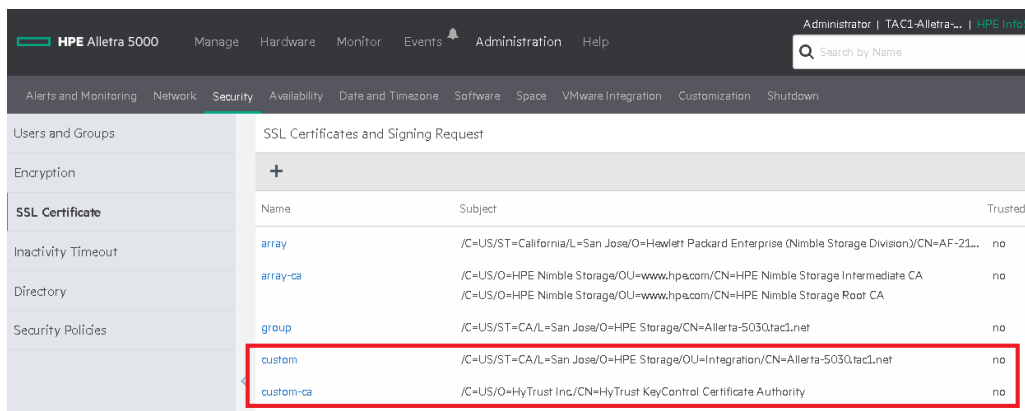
HPE Alletra 5000 Manage Hardware Monitor Events Administration Help

Administrator | TAC1-Alletra-... | HPE Info

Search by Name

Alerts and Monitoring Network Security Availability Date and Timezone Software Space VMware Integration Customization Shutdown

Users and Groups

Encryption

SSL Certificate

Inactivity Timeout

Directory

Security Policies

SSL Certificates and Signing Request

+

| Name | Subject | Trusted |
|---|---|---|
| array | /C=US/ST=California/L=San Jose/O=Hewlett Packard Enterprise (Nimble Storage Division)/CN=AF-21... | no |
| array-ca | /C=US/O=HPE Nimble Storage/OU=www.hpe.com/CN=HPE Nimble Storage Intermediate CA /C=US/O=HPE Nimble Storage/OU=www.hpe.com/CN=HPE Nimble Storage Root CA | no |
| group | /C=US/ST=CA/L=San Jose/O=HPE Storage/CN=Allerta-5030.tac1.net | no |
| custom | /C=US/ST=CA/L=San Jose/O=HPE Storage/OU=Integration/CN=Allerta-5030.tac1.net | no |
| custom-ca | /C=US/O=HyTrust Inc./CN=HyTrust KeyControl Certificate Authority | no |